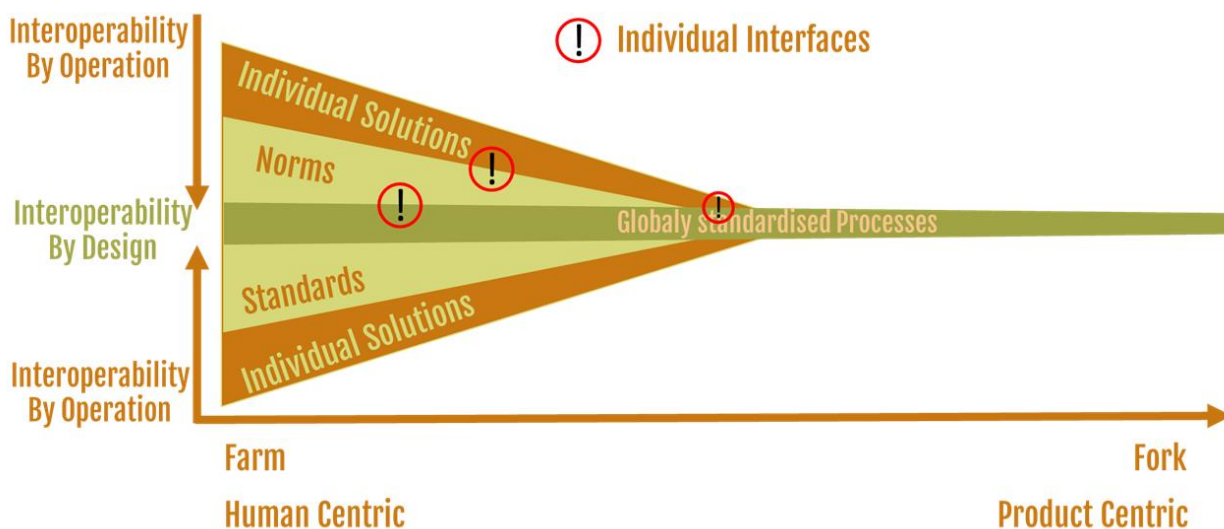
Interoperability By Operation

! Individual Interfaces

Individual Solutions

Norms

Interoperability By Design

Globaly standardised Processes

Standards

Individual Solutions

Interoperability By Operation

Farm

Fork

Human Centric

Product Centric